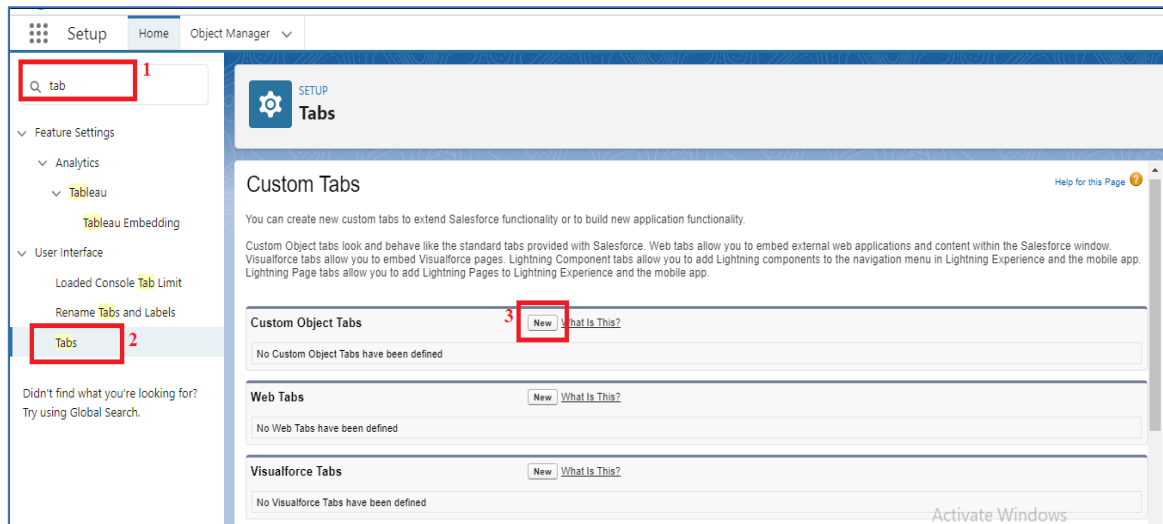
Setup Home Object Manager

tab 1

Feature Settings

Analytics

Tableau

Tableau Embedding

User Interface

Loaded Console Tab Limit

Rename Tabs and Labels

Tabs 2

Didn't find what you're looking for? Try using Global Search.

SETUP
Tabs

Custom Tabs

Help for this Page

You can create new custom tabs to extend Salesforce functionality or to build new application functionality.

Custom Object tabs look and behave like the standard tabs provided with Salesforce. Web tabs allow you to embed external web applications and content within the Salesforce window. Visualforce tabs allow you to embed Visualforce pages. Lightning Component tabs allow you to add Lightning components to the navigation menu in Lightning Experience and the mobile app. Lightning Page tabs allow you to add Lightning Pages to Lightning Experience and the mobile app.

Custom Object Tabs 3 New What Is This?

No Custom Object Tabs have been defined

Web Tabs New What Is This?

No Web Tabs have been defined

Visualforce Tabs New What Is This?

No Visualforce Tabs have been defined

Activate Windows